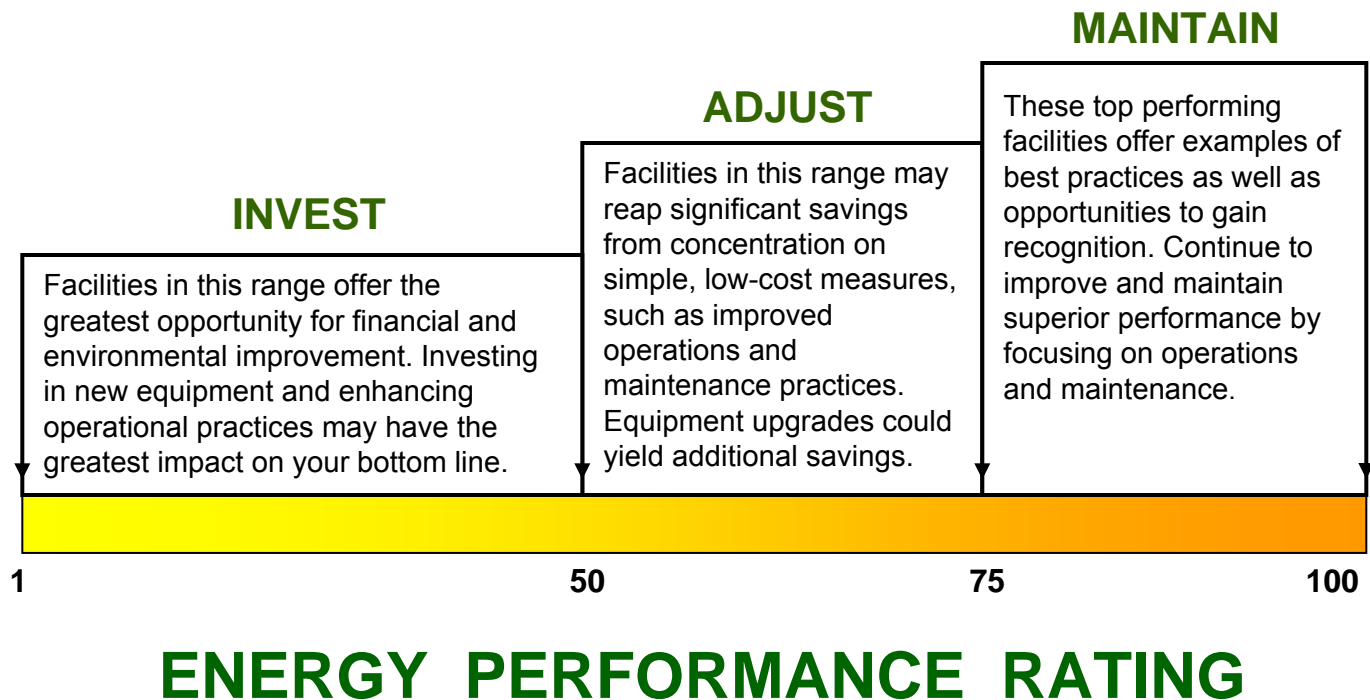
INVEST

Facilities in this range offer the greatest opportunity for financial and environmental improvement. Investing in new equipment and enhancing operational practices may have the greatest impact on your bottom line.

ADJUST

Facilities in this range may reap significant savings from concentration on simple, low-cost measures, such as improved operations and maintenance practices. Equipment upgrades could yield additional savings.

MAINTAIN

These top performing facilities offer examples of best practices as well as opportunities to gain recognition. Continue to improve and maintain superior performance by focusing on operations and maintenance.

1

50

75

100

ENERGY PERFORMANCE RATING